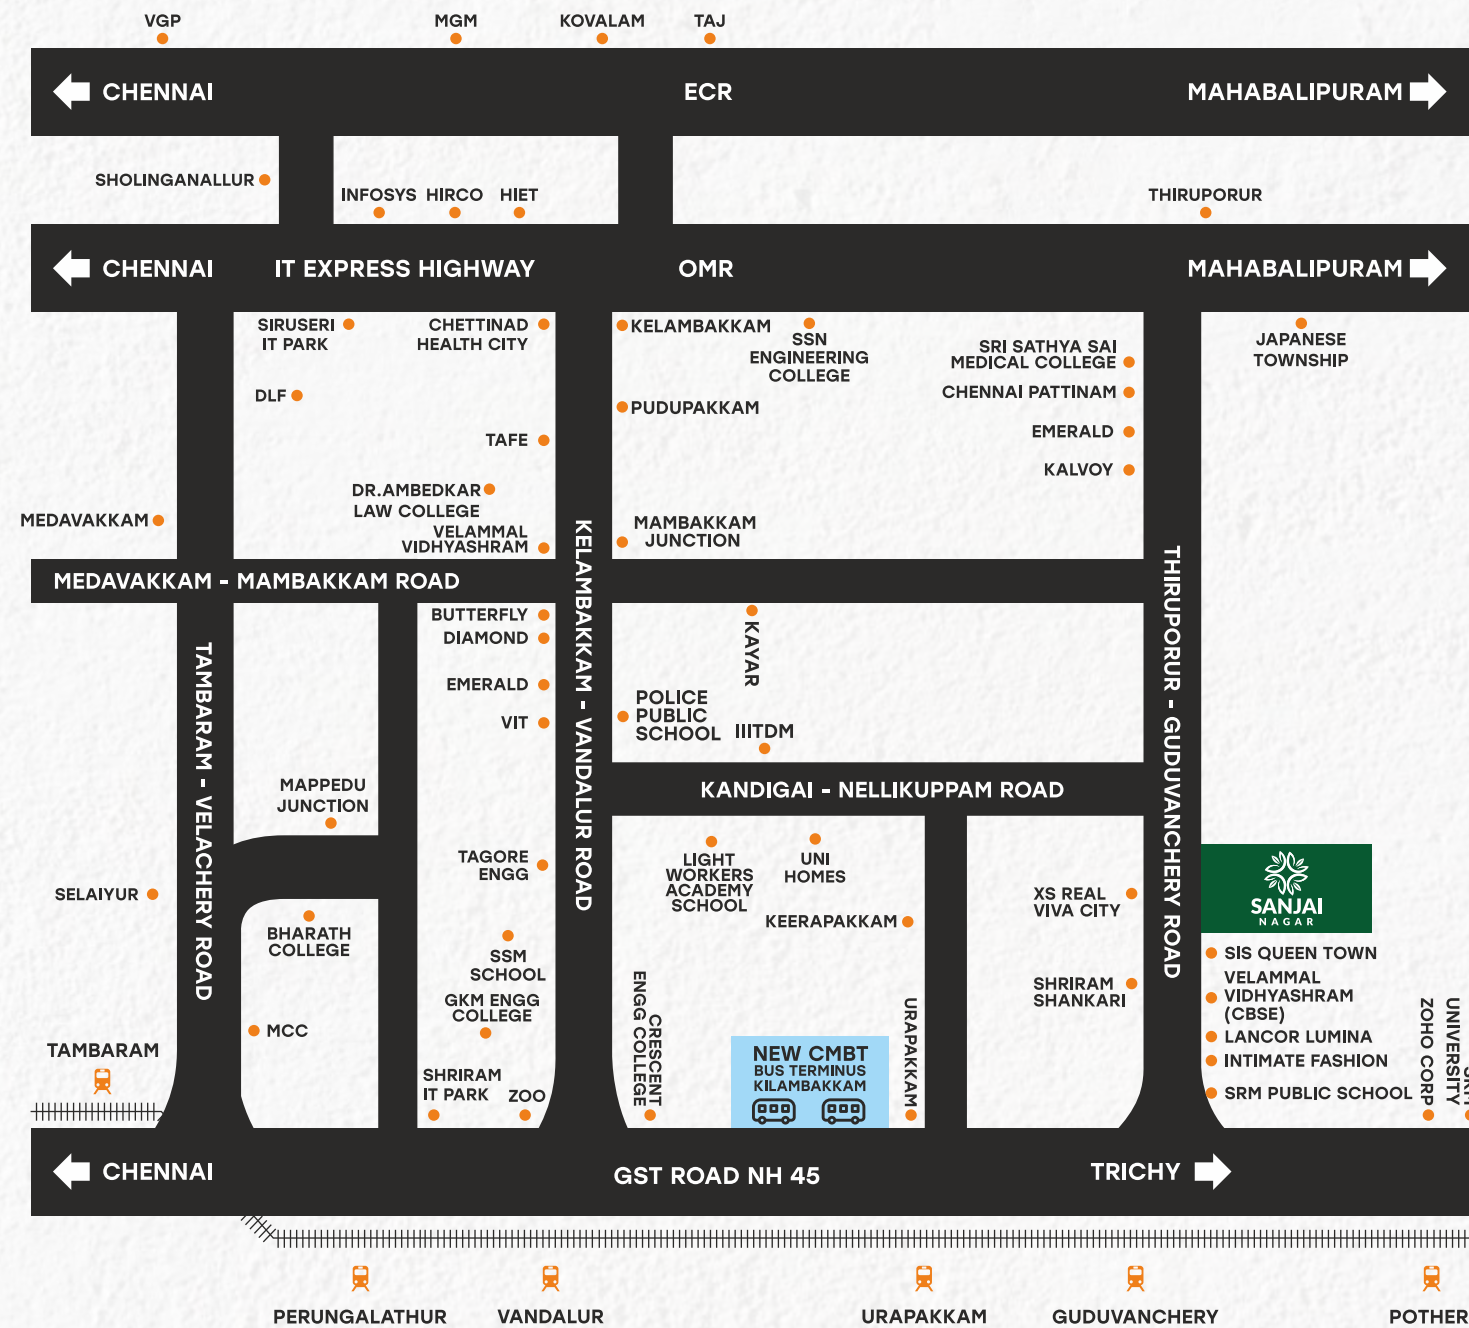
VGP MGM KOVALAM TAJ

CHENNAI ECR MAHABALIPURAM

SHOLINGANALLUR

INFOSYS HIRCO HIET

THIRUPORUR

CHENNAI IT EXPRESS HIGHWAY OMR MAHABALIPURAM

SIRUSERI IT PARK

CHETTINAD HEALTH CITY

DLF

TAFE

DR.AMBEDKAR LAW COLLEGE

VELAMMAL VIDHYASHRAM

MEDAVAKKAM

KELAMBAKKAM

SSN ENGINEERING COLLEGE

SRI SATHYA SAI MEDICAL COLLEGE

CHENNAI PATTINAM

PUDUPAKKAM

EMERALD

KALVOY

MAMBAKKAM JUNCTION

JAPANESE TOWNSHIP

MEDAVAKKAM - MAMBAKKAM ROAD

KELAMBAKKAM - VANDALUR ROAD

THIRUPORUR - GUDUVANCHERY ROAD

TAMBARAM - VELACHERY ROAD

BUTTERFLY

DIAMOND

EMERALD

VIT

KAYAR

POLICE PUBLIC SCHOOL

IIITDM

MAPPEDU JUNCTION

KANDIGAI - NELLIKUPPAM ROAD

SELAIYUR

TAGORE ENGG

LIGHT WORKERS ACADEMY SCHOOL

UNI HOMES

KEERAPAKKAM

XS REAL VIVA CITY

SANJAI NAGAR

SIS QUEEN TOWN

VELAMMAL VIDHYASHRAM (CBSE)

LANCOR LUMINA

INTIMATE FASHION

SRM PUBLIC SCHOOL

ZOHO CORP

UNIVERSITY

BHARATH COLLEGE

SSM SCHOOL

GKM ENGG COLLEGE

SHRIRAM SHANKARI

MCC

TAMBARAM

SHRIRAM IT PARK

ZOO

CRESCENT ENGG COLLEGE

NEW CMBT BUS TERMINUS KILAMBAKKAM

URAPAKKAM

CHENNAI GST ROAD NH 45 TRICHY

PERUNGALATHUR VANDALUR URAPAKKAM GUDUVANCHERY POTHER